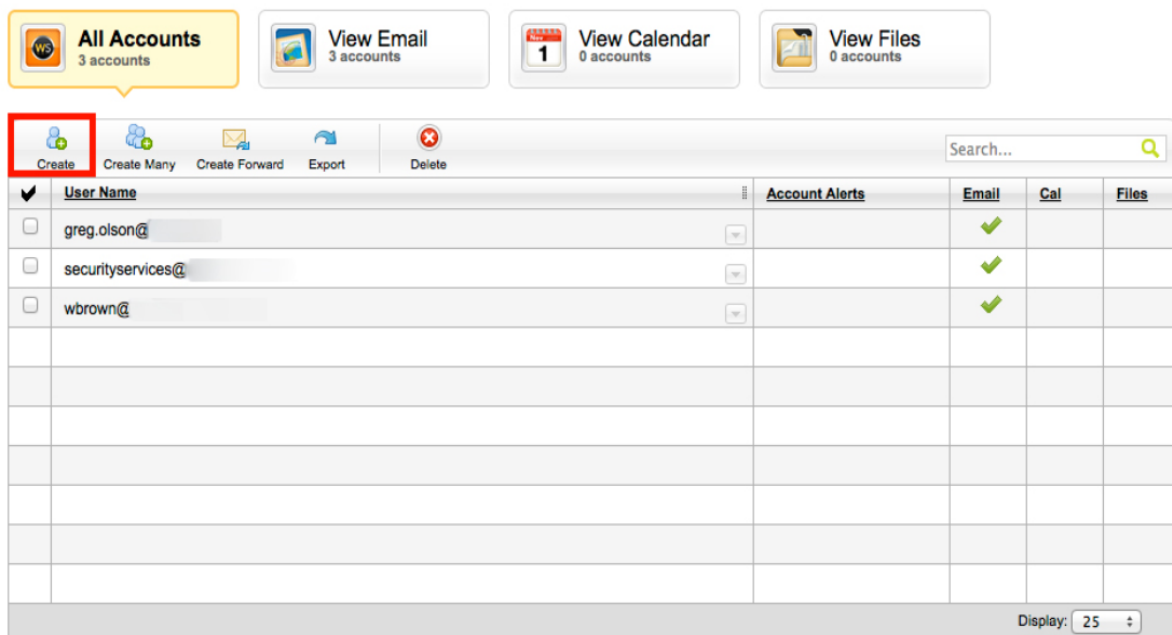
All Accounts
3 accounts

View Email
3 accounts

View Calendar
0 accounts

View Files
0 accounts

Create
Create Many
Create Forward
Export
Delete

Search...

| | User Name | Account Alerts | Email | Cal | Files |
|---|---|---|---|---|---|
| | greg.olson@ | | ✔ | | |
| | securityservices@ | | ✔ | | |
| | wbrown@ | | ✔ | | |

Display: 25